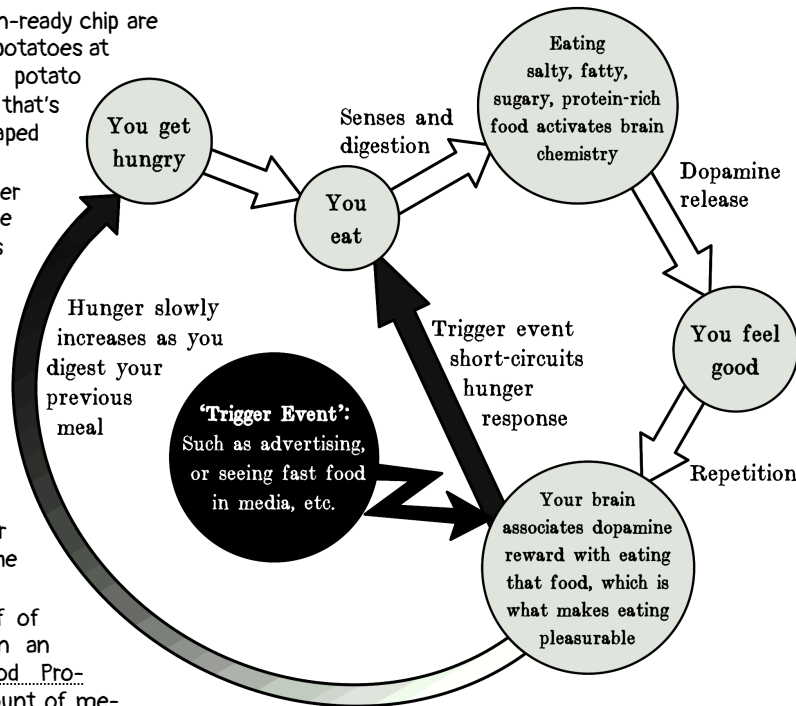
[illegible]n-ready chip are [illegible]potatoes at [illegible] potato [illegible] that's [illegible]aped

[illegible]er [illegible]e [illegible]s

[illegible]r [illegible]he

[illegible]f of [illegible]n an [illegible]od Pro- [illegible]unt of me-

You get hungry

Senses and digestion

You eat

Eating salty, fatty, sugary, protein-rich food activates brain chemistry

Dopamine release

You feel good

Repetition

Your brain associates dopamine reward with eating that food, which is what makes eating pleasurable

Trigger event short-circuits hunger response

'Trigger Event': Such as advertising, or seeing fast food in media, etc.

Hunger slowly increases as you digest your previous meal